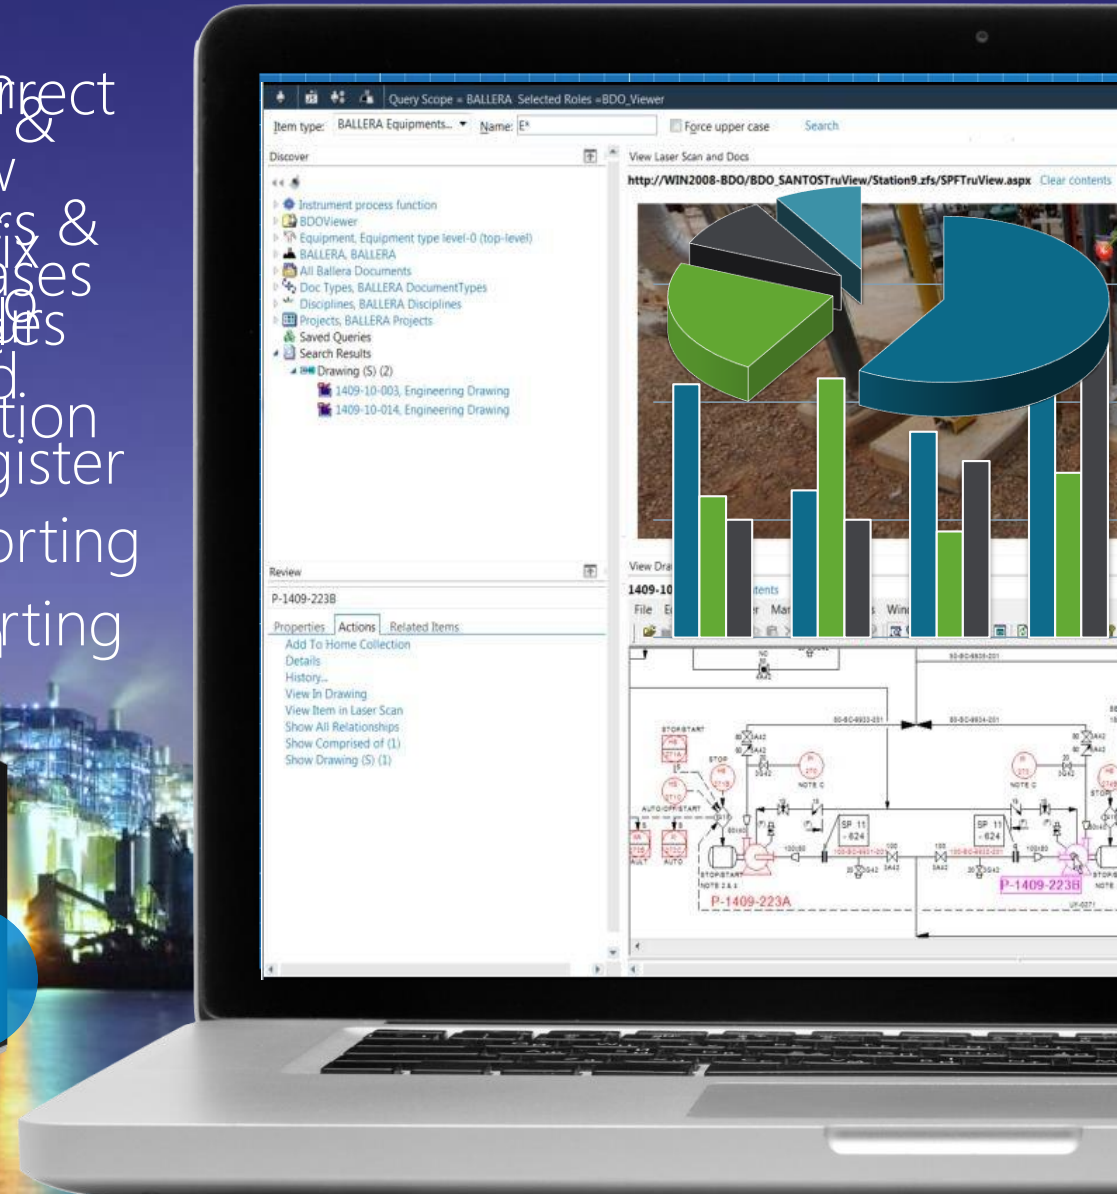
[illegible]rect &
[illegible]s &
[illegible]ses
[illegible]es
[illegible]tion
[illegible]gister
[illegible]orting
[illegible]rting

Query Scope = BALLERA Selected Roles =BDO_Viewer
Item type: BALLERA Equipments... Name: E*
Force upper case
Search

Discover
Instrument process function
BDOViewer
Equipment, Equipment type level-0 (top-level)
BALLERA, BALLERA
All Ballera Documents
Doc Types, BALLERA DocumentTypes
Disciplines, BALLERA Disciplines
Projects, BALLERA Projects
Saved Queries
Search Results
Drawing (S) (2)
1409-10-003, Engineering Drawing
1409-10-014, Engineering Drawing

Review
P-1409-223B
Properties Actions Related Items
Add To Home Collection
Details
History...
View In Drawing
View Item in Laser Scan
Show All Relationships
Show Comprised of (1)
Show Drawing (S) (1)

View Laser Scan and Docs
http://WIN2008-BDO/BDO_SANTOSTruView/Station9.zfs/SPFTruView.aspx Clear contents

View Dra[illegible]
1409-10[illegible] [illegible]tents
File E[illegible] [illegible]r Mar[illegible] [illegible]s Win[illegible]

STOP/START
STOP
NOTE C
AUTO/OFF/START
SP 11 - 624
SP 11 - 624
NOTE C
P-1409-223A
P-1409-223B